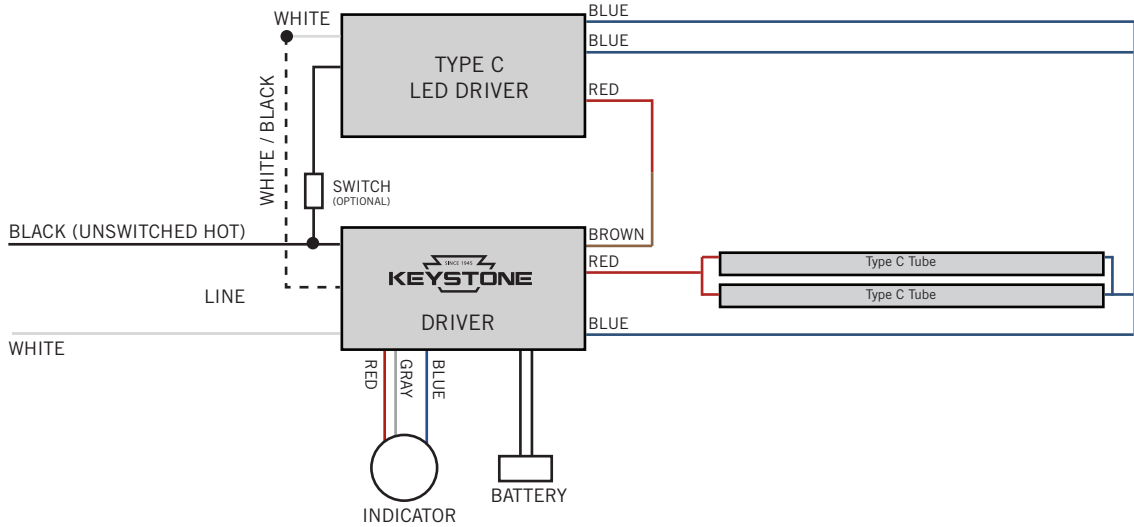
WHITE
BLUE
BLUE
TYPE C
LED DRIVER
RED
WHITE / BLACK
SWITCH
(OPTIONAL)
BLACK (UNSWITCHED HOT)
BROWN
SINCE 1945
KEYSTONE
RED
Type C Tube
Type C Tube
LINE
DRIVER
BLUE
WHITE
RED
GRAY
BLUE
BATTERY
INDICATOR